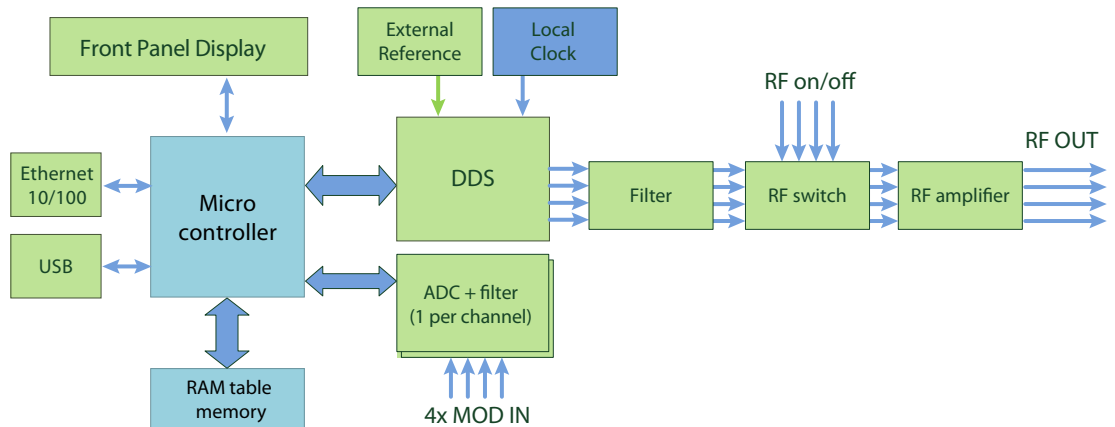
Front Panel Display

External Reference

Local Clock

RF on/off

RF OUT

Ethernet 10/100

Micro controller

DDS

Filter

RF switch

RF amplifier

USB

ADC + filter (1 per channel)

RAM table memory

4x MOD IN